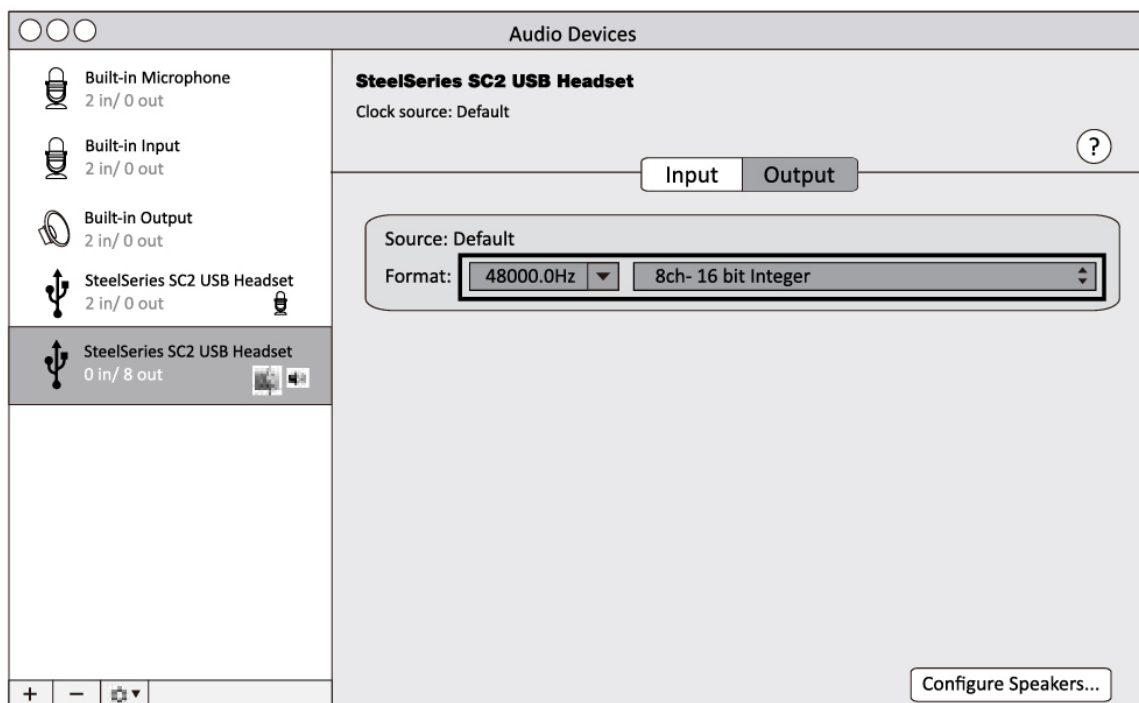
Audio Devices

Built-in Microphone
2 in/ 0 out

Built-in Input
2 in/ 0 out

Built-in Output
2 in/ 0 out

SteelSeries SC2 USB Headset
2 in/ 0 out

SteelSeries SC2 USB Headset
0 in/ 8 out

+ −

SteelSeries SC2 USB Headset
Clock source: Default

?

Input Output

Source: Default
Format: 48000.0Hz 8ch- 16 bit Integer

Configure Speakers...